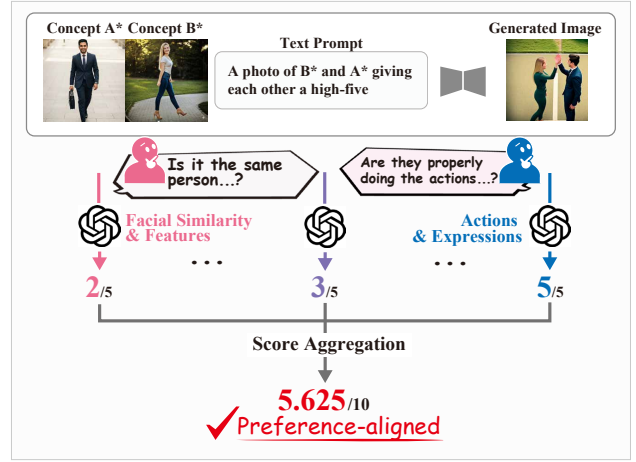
Concept A* Concept B*

Text Prompt

A photo of B* and A* giving each other a high-five

Generated Image

Is it the same person...?

Are they properly doing the actions...?

Facial Similarity & Features

Actions & Expressions

. . .

. . .

2/5

3/5

5/5

Score Aggregation

5.625/10

Preference-aligned